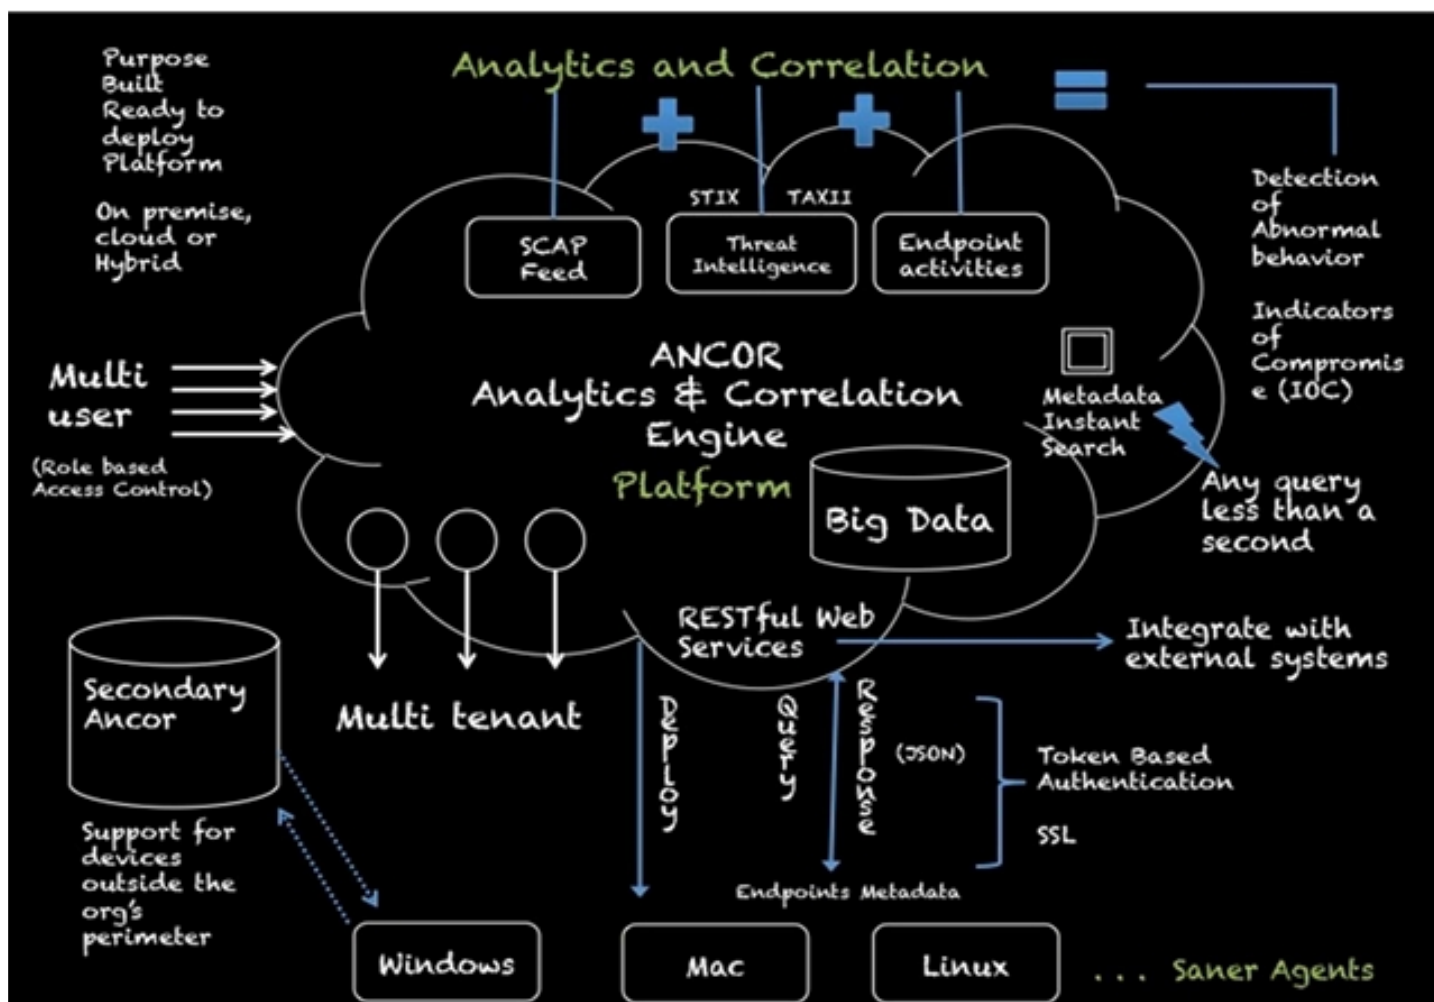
Purpose Built Ready to deploy Platform

On premise, cloud or Hybrid

Analytics and Correlation

Detection of Abnormal behavior

Indicators of Compromise (IOC)

STIX TAXII

SCAP Feed

Threat Intelligence

Endpoint activities

Multi user

(Role based Access Control)

ANCOR
Analytics & Correlation Engine
Platform

Metadata Instant Search

Any query less than a second

Big Data

RESTful Web Services

Integrate with external systems

Secondary Ancor

Multi tenant

Deploy

Query

Response

(JSON)

Token Based Authentication

SSL

Support for devices outside the org's perimeter

Endpoints Metadata

Windows

Mac

Linux

... Saner Agents